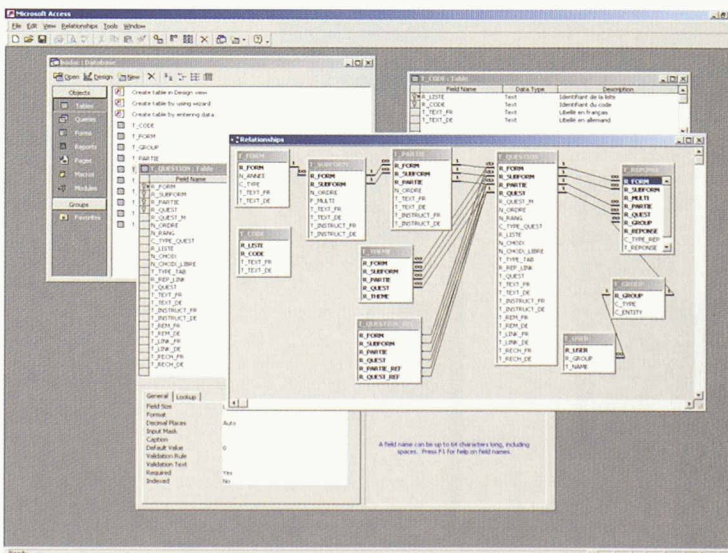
Microsoft Access

File Edit View Relationships Tools Window

bodac : Database

Open Design New

Objects
Tables
Queries
Forms
Reports
Pages
Macros
Modules
Groups
Favorites

Create table in Design view
Create table by using wizard
Create table by entering data
T_CODE
T_FORM
T_GROUP
T_PARTIE

T_QUESTION : Table
Field Name
R_FORM
R_SUBFORM
R_PARTIE
R_QUEST
R_QUEST_M
N_ORDRE
N_RANG
C_TYPE_QUEST
R_LISTE
N_CHOIX
N_CHOIX_LIBRE
T_TYPE_TAB
T_REP_LINK
T_QUEST
T_TEXT_FR
T_TEXT_DE
T_INSTRUCT_FR
T_INSTRUCT_DE
T_REM_FR
T_REM_DE
T_LINK_FR
T_LINK_DE
T_RECH_FR
T_RECH_DE

General | Lookup
Field Size
Format
Decimal Places | Auto
Input Mask
Caption
Default Value | 0
Validation Rule
Validation Text
Required | Yes
Indexed | No

A field name can be up to 64 characters long, including spaces. Press F1 for help on field names.

T_CODE : Table
| Field Name | Data Type | Description |
|---|---|---|
| R_LISTE | Text | Identifiant de la liste |
| R_CODE | Text | Identifiant du code |
| T_TEXT_FR | Text | Libelle en français |
| T_TEXT_DE | Text | Libelle en allemand |

Relationships

T_FORM
R_FORM
N_ANNEE
C_TYPE
T_TEXT_FR
T_TEXT_DE

T_SUBFORM
R_FORM
R_SUBFORM
N_ORDRE
R_MULTI
T_TEXT_FR
T_TEXT_DE
T_INSTRUCT_FR
T_INSTRUCT_DE

T_PARTIE
R_FORM
R_SUBFORM
R_PARTIE
N_ORDRE
T_TEXT_FR
T_TEXT_DE
T_INSTRUCT_FR
T_INSTRUCT_DE

T_QUESTION
R_FORM
R_SUBFORM
R_PARTIE
R_QUEST
R_QUEST_M
N_ORDRE
N_RANG
C_TYPE_QUEST
R_LISTE
N_CHOIX
N_CHOIX_LIBRE
T_TYPE_TAB
T_REP_LINK
T_QUEST
T_TEXT_FR
T_TEXT_DE
T_INSTRUCT_FR
T_INSTRUCT_DE
T_REM_FR
T_REM_DE
T_LINK_FR
T_LINK_DE
T_RECH_FR
T_RECH_DE

T_REPONSE
R_FORM
R_SUBFORM
R_MULTI
R_PARTIE
R_QUEST
R_GROUP
R_REPONSE
C_TYPE_REP
T_REPONSE

T_CODE
R_LISTE
R_CODE
T_TEXT_FR
T_TEXT_DE

T_THEME
R_FORM
R_SUBFORM
R_PARTIE
R_QUEST
R_THEME

T_QUESTION_REF
R_FORM
R_SUBFORM
R_PARTIE
R_QUEST
R_PARTIE_REF
R_QUEST_REF

T_GROUP
R_GROUP
C_TYPE
C_ENTITY

T_USER
R_USER
R_GROUP
T_NAME